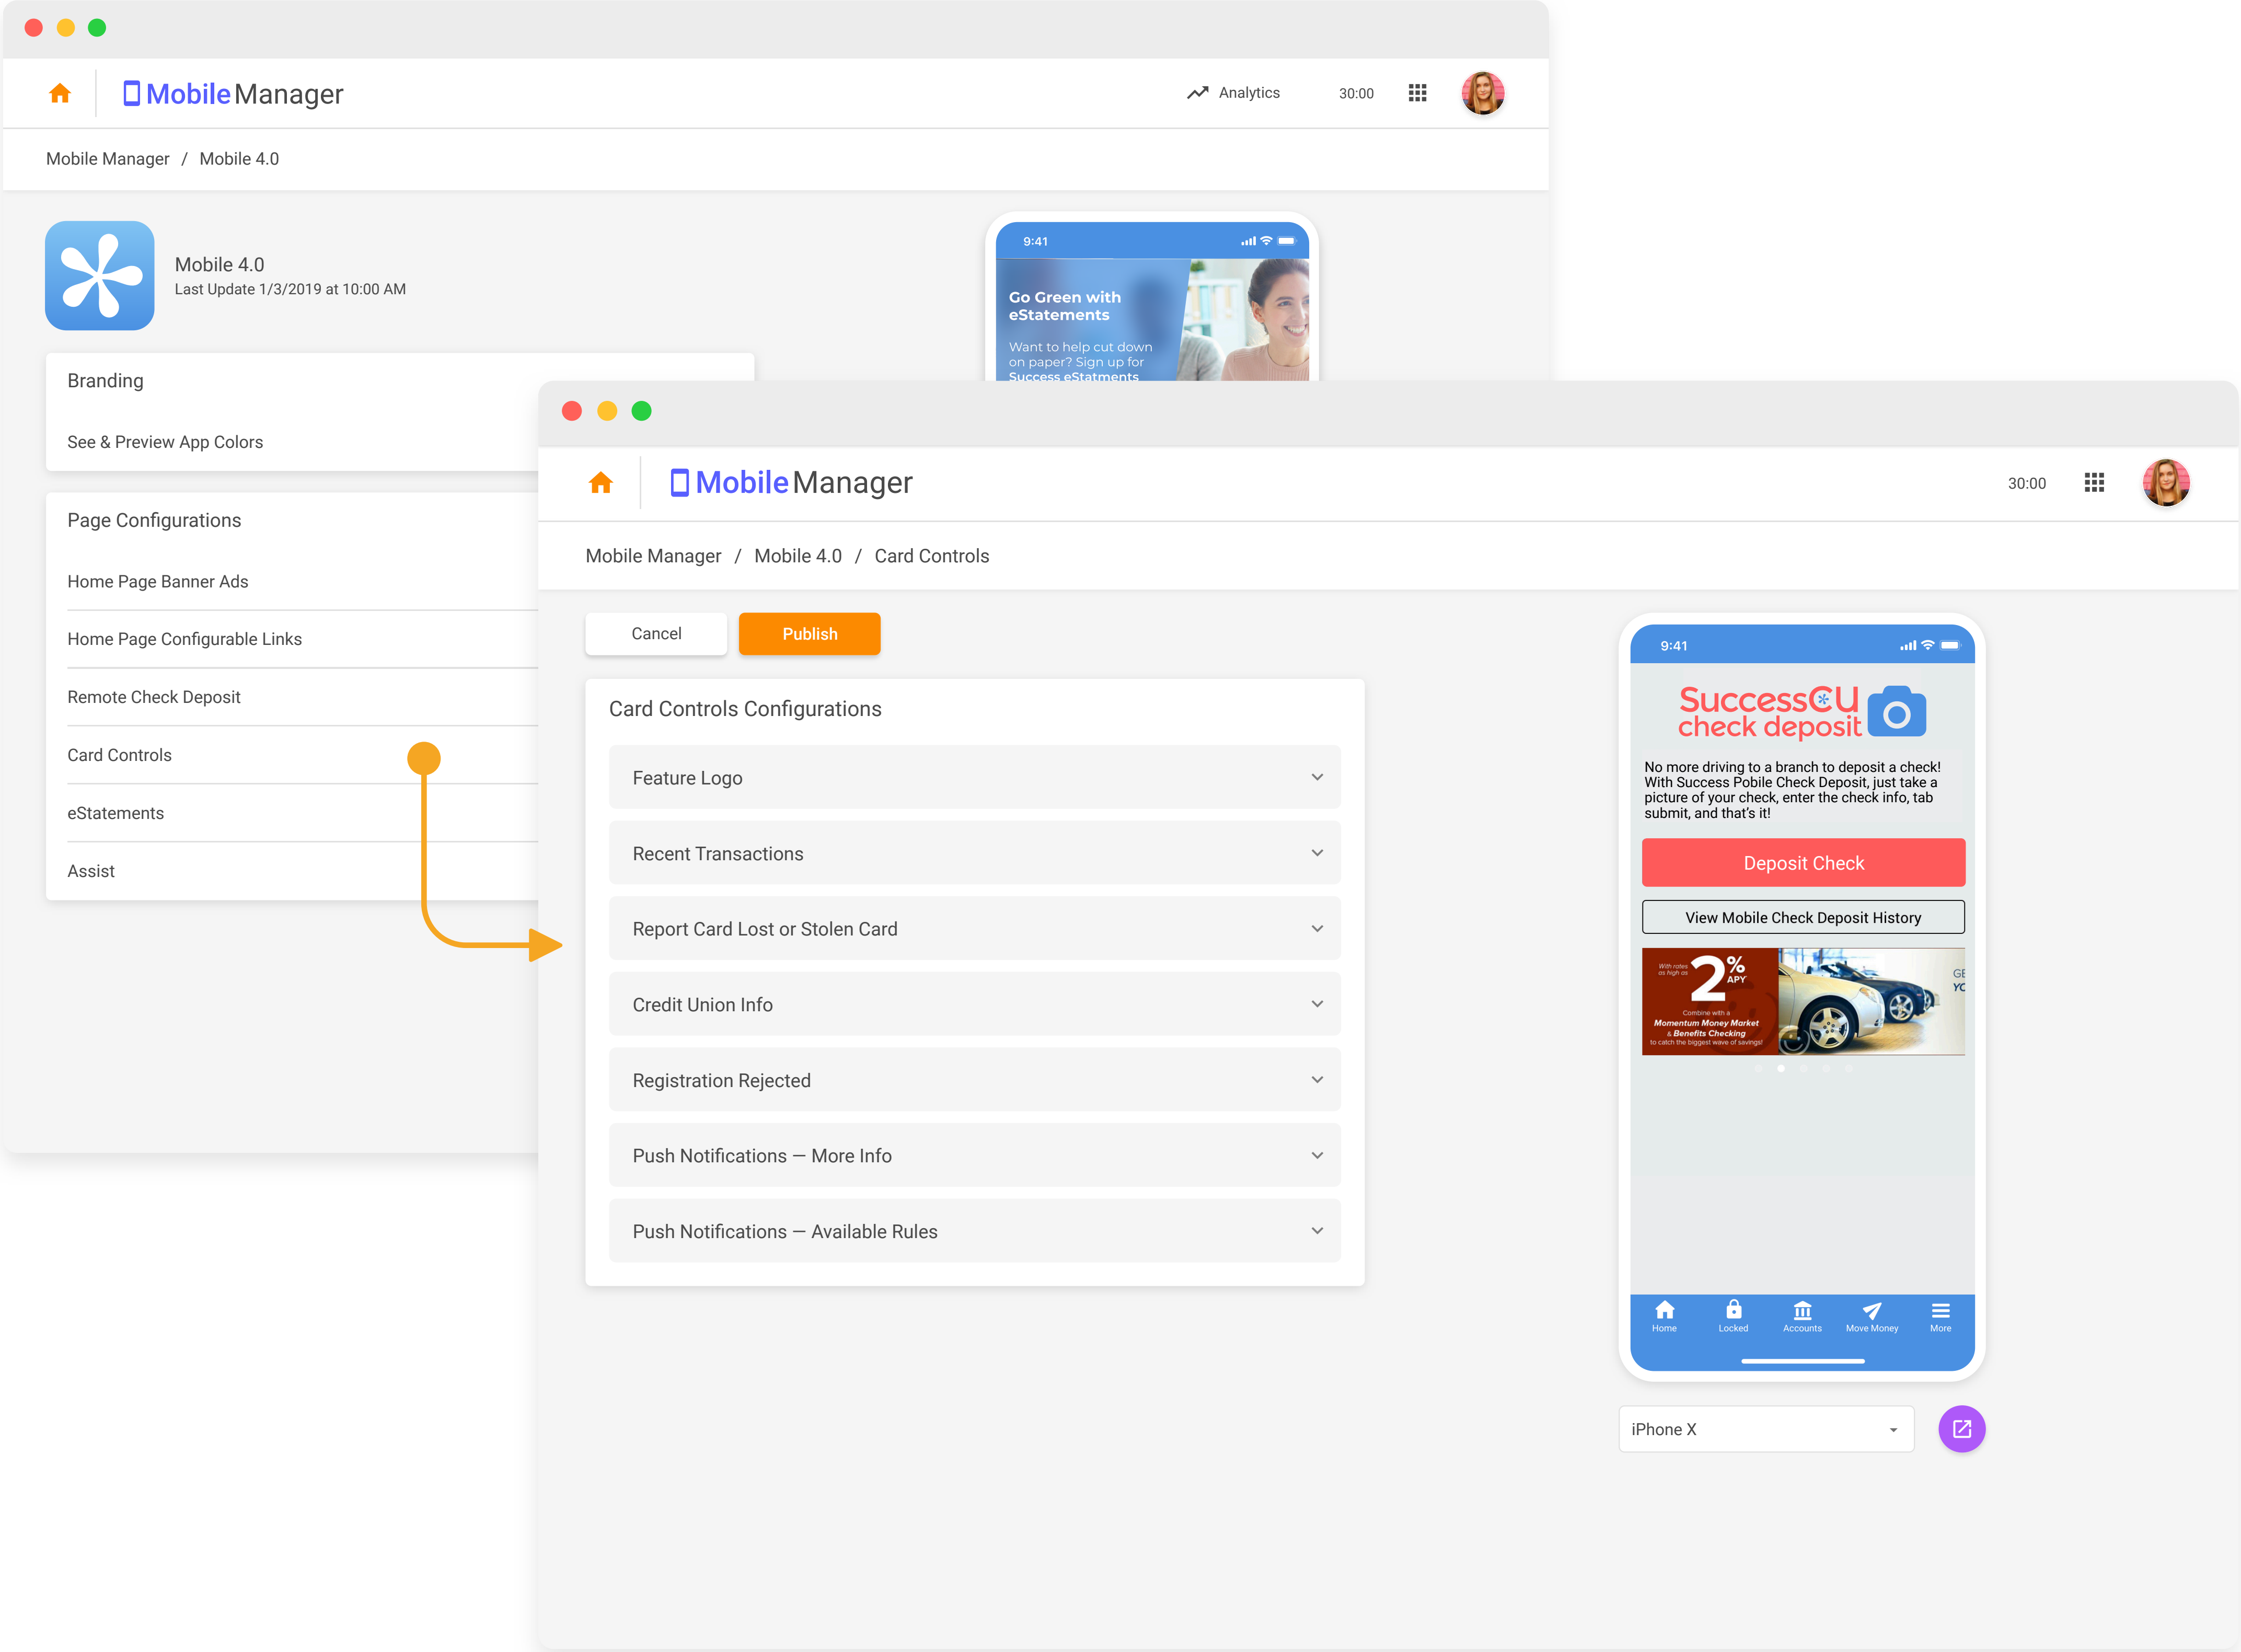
MobileManager

Analytics 30:00

Mobile Manager / Mobile 4.0

Mobile 4.0
Last Update 1/3/2019 at 10:00 AM

9:41

Go Green with eStatements

Want to help cut down on paper? Sign up for Success eStatments

Branding

See & Preview App Colors

Page Configurations

Home Page Banner Ads

Home Page Configurable Links

Remote Check Deposit

Card Controls

eStatements

Assist

MobileManager

30:00

Mobile Manager / Mobile 4.0 / Card Controls

Cancel

Publish

Card Controls Configurations

Feature Logo

Recent Transactions

Report Card Lost or Stolen Card

Credit Union Info

Registration Rejected

Push Notifications — More Info

Push Notifications — Available Rules

9:41

SuccessCU check deposit

No more driving to a branch to deposit a check! With Success Pobile Check Deposit, just take a picture of your check, enter the check info, tab submit, and that's it!

Deposit Check

View Mobile Check Deposit History

With rates as high as 2% APY

Combine with a Momentum Money Market & Benefits Checking to catch the biggest wave of savings!

GE YC

Home Locked Accounts Move Money More

iPhone X